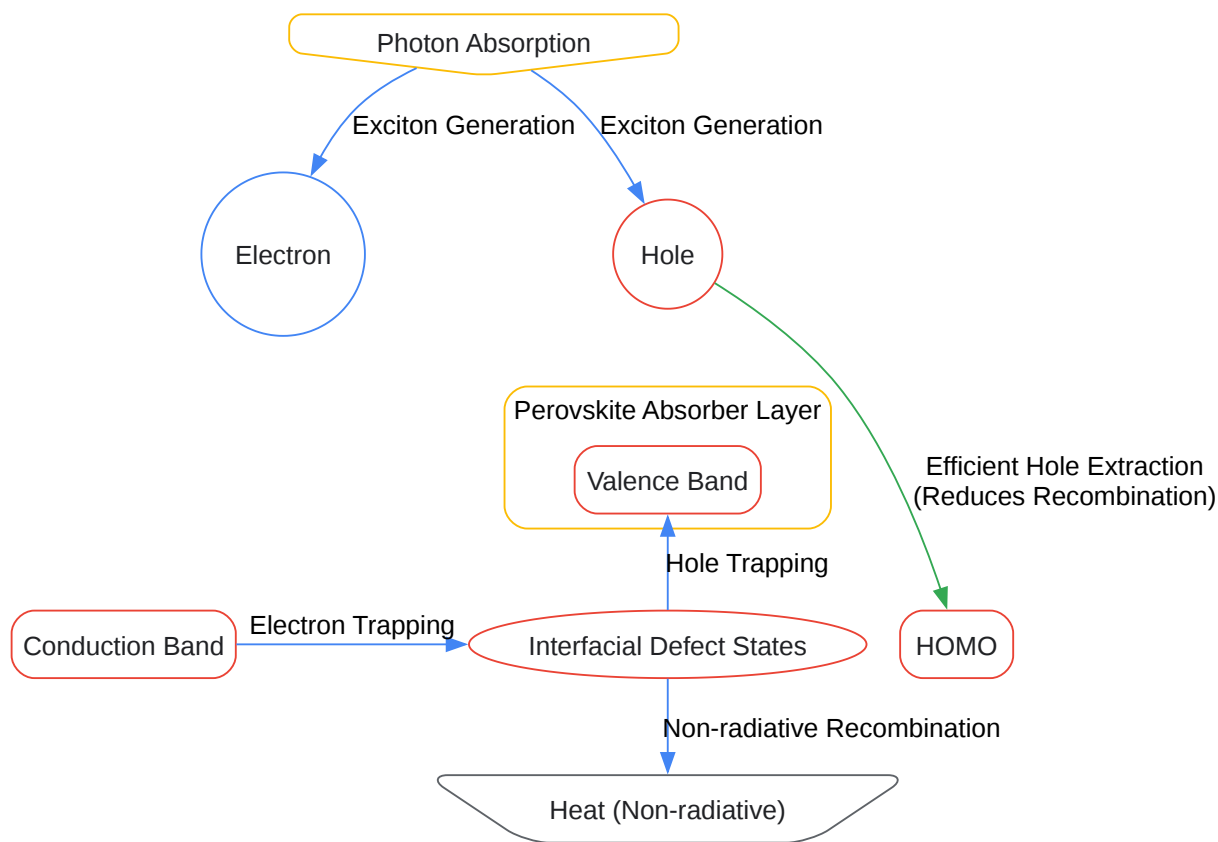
Photon Absorption

Exciton Generation

Exciton Generation

Electron

Hole

Perovskite Absorber Layer

Valence Band

Efficient Hole Extraction
(Reduces Recombination)

Hole Trapping

Conduction Band

Electron Trapping

Interfacial Defect States

HOMO

Non-radiative Recombination

Heat (Non-radiative)